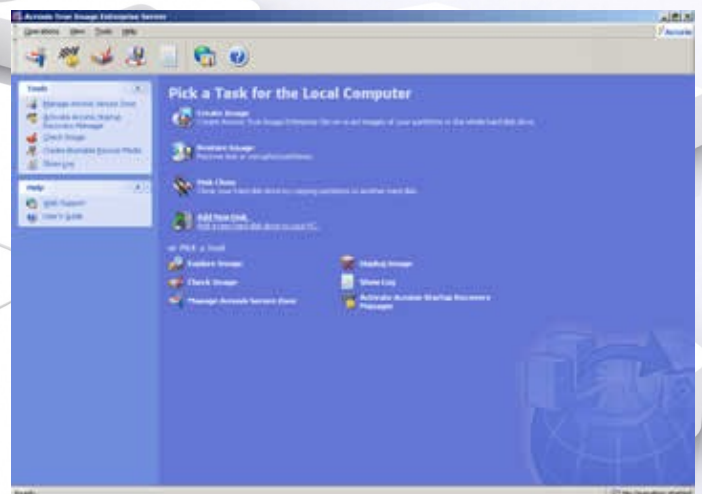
Acronis True Image Enterprise Server

Operations View Tools Help

Acronis

Tasks

Manage Acronis Secure Zone

Activate Acronis Startup Recovery Manager

Check Image

Create Bootable Rescue Media

Show Log

Help

Web Support

User's Guide

Pick a Task for the Local Computer

Create Image

Create Acronis True Image Enterprise Server images of your partitions or the whole hard disk drive.

Restore Image

Restore lost or corrupted partitions.

Disk Clone

Clone your hard disk drive by copying partitions to another hard disk.

Add New Disk

Add a new hard disk drive to your PC.

or Pick a Tool

Explore Image

Mount Image

Check Image

Show Log

Manage Acronis Secure Zone

Activate Acronis Startup Recovery Manager

Ready

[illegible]